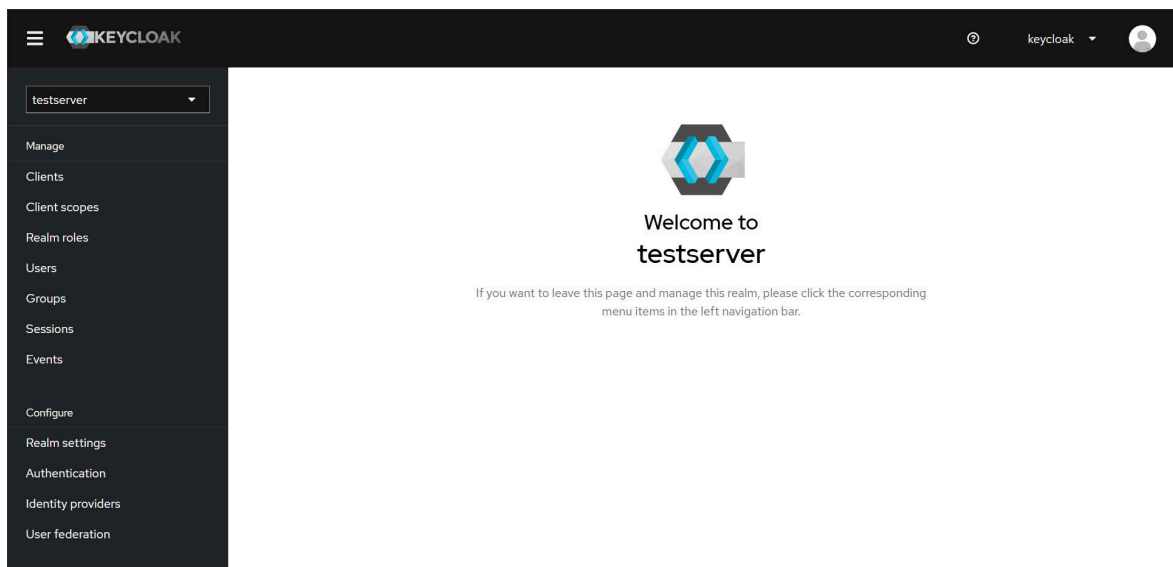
KEYCLOAK

keycloak

testserver

Manage

Clients

Client scopes

Realm roles

Users

Groups

Sessions

Events

Configure

Realm settings

Authentication

Identity providers

User federation

Welcome to

testserver

If you want to leave this page and manage this realm, please click the corresponding menu items in the left navigation bar.